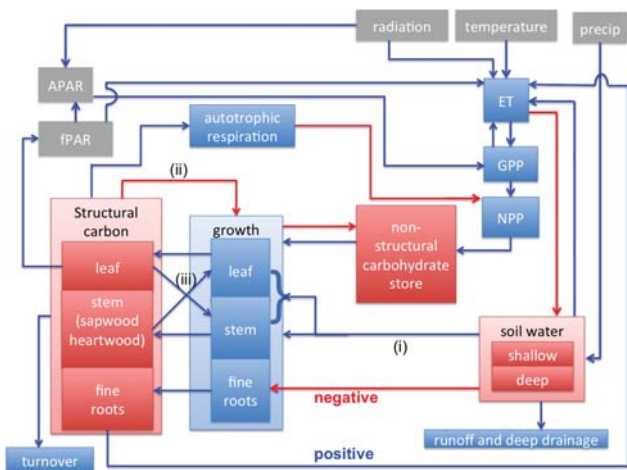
radiation
temperature
precip
APAR
fPAR
autotrophic respiration
ET
GPP
NPP
(ii)
Structural carbon
growth
leaf
stem (sapwood heartwood)
fine roots
(iii)
leaf
stem
fine roots
non-structural carbohydrate store
soil water
shallow
deep
(i)
negative
runoff and deep drainage
turnover
positive